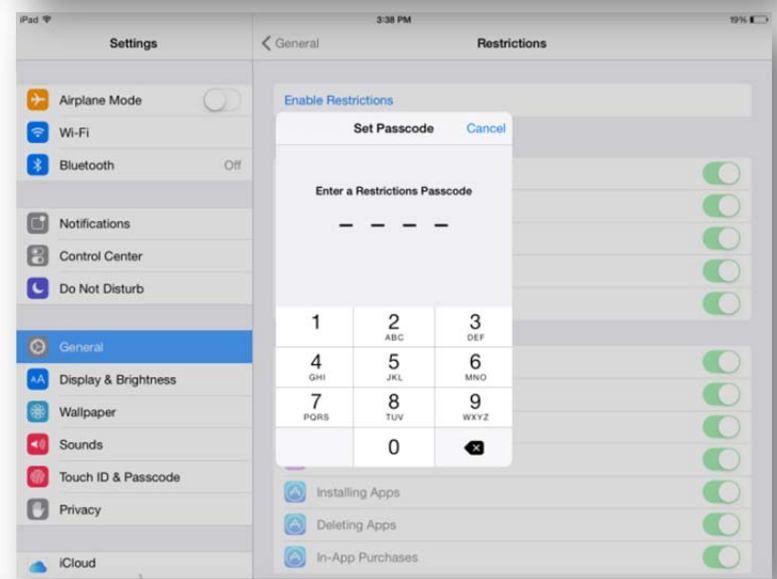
iPad

3:38 PM

19%

Settings

Airplane Mode

Wi-Fi

Bluetooth Off

Notifications

Control Center

Do Not Disturb

General

Display & Brightness

Wallpaper

Sounds

Touch ID & Passcode

Privacy

iCloud

< General

Restrictions

Enable Restrictions

Set Passcode

Cancel

Enter a Restrictions Passcode

– – – –

1

2 ABC

3 DEF

4 GHI

5 JKL

6 MNO

7 PQRS

8 TUV

9 WXYZ

0

Installing Apps

Deleting Apps

In-App Purchases